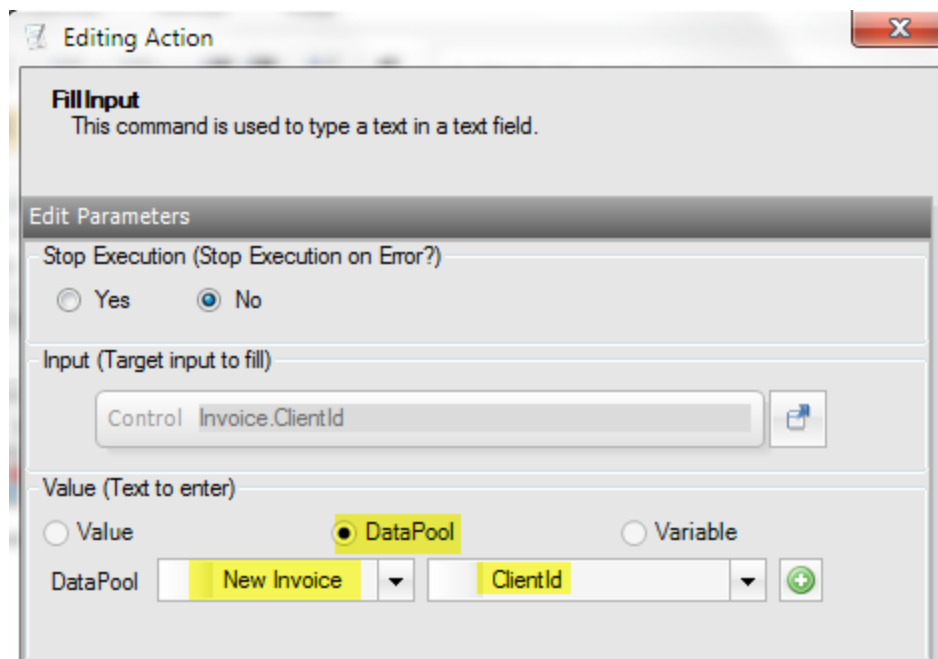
Editing Action

Fill Input
This command is used to type a text in a text field.

Edit Parameters

Stop Execution (Stop Execution on Error?)

Yes No

Input (Target input to fill)

Control Invoice.ClientId

Value (Text to enter)

Value DataPool Variable

DataPool New Invoice ClientId